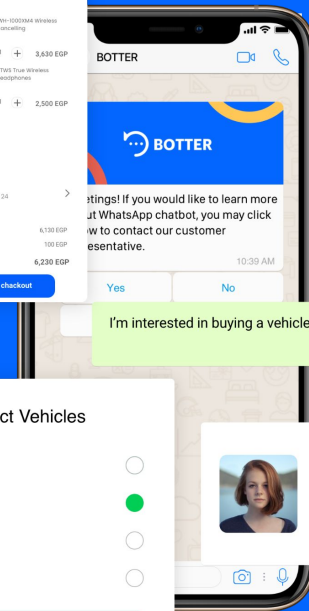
VH-1000XM4 Wireless
Cancelling

+ 3,630 EGP

TWS True Wireless
Headphones

+ 2,500 EGP

24

6,130 EGP

100 EGP

6,230 EGP

chackout

BOTTER

BOTTER

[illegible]etings! If you would like to learn more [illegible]ut WhatsApp chatbot, you may click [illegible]ow to contact our customer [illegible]esentative.

10:39 AM

Yes

No

I'm interested in buying a vehicle

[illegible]ct Vehicles